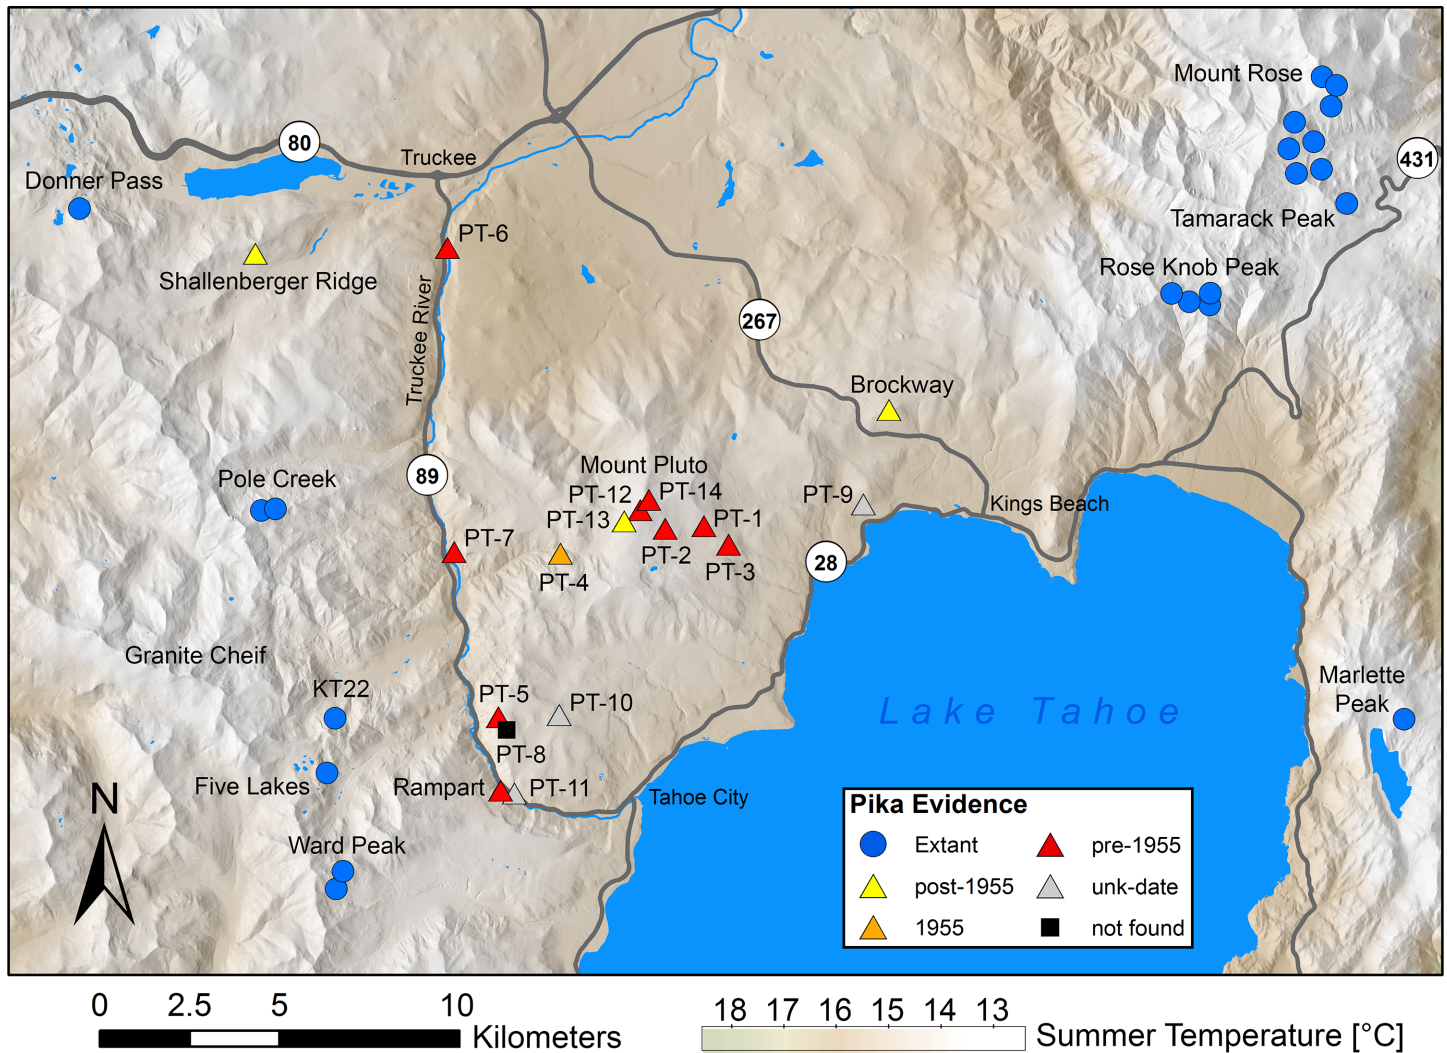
Mount Rose
431
80
Truckee
Donner Pass
Tamarack Peak
PT-6
Shallenberger Ridge
Rose Knob Peak
Truckee River
267
Brockway
89
Mount Pluto
Pole Creek
PT-12
PT-14
PT-9
Kings Beach
PT-13
PT-1
PT-7
PT-2
PT-3
PT-4
28
Granite Cheif
Marlette Peak
KT22
PT-5
PT-10
Lake Tahoe
PT-8
Five Lakes
Rampart
PT-11
Tahoe City
N
Ward Peak

Pika Evidence
Extant
pre-1955
post-1955
unk-date
1955
not found

0 2.5 5 10 Kilometers

18 17 16 15 14 13 Summer Temperature [°C]